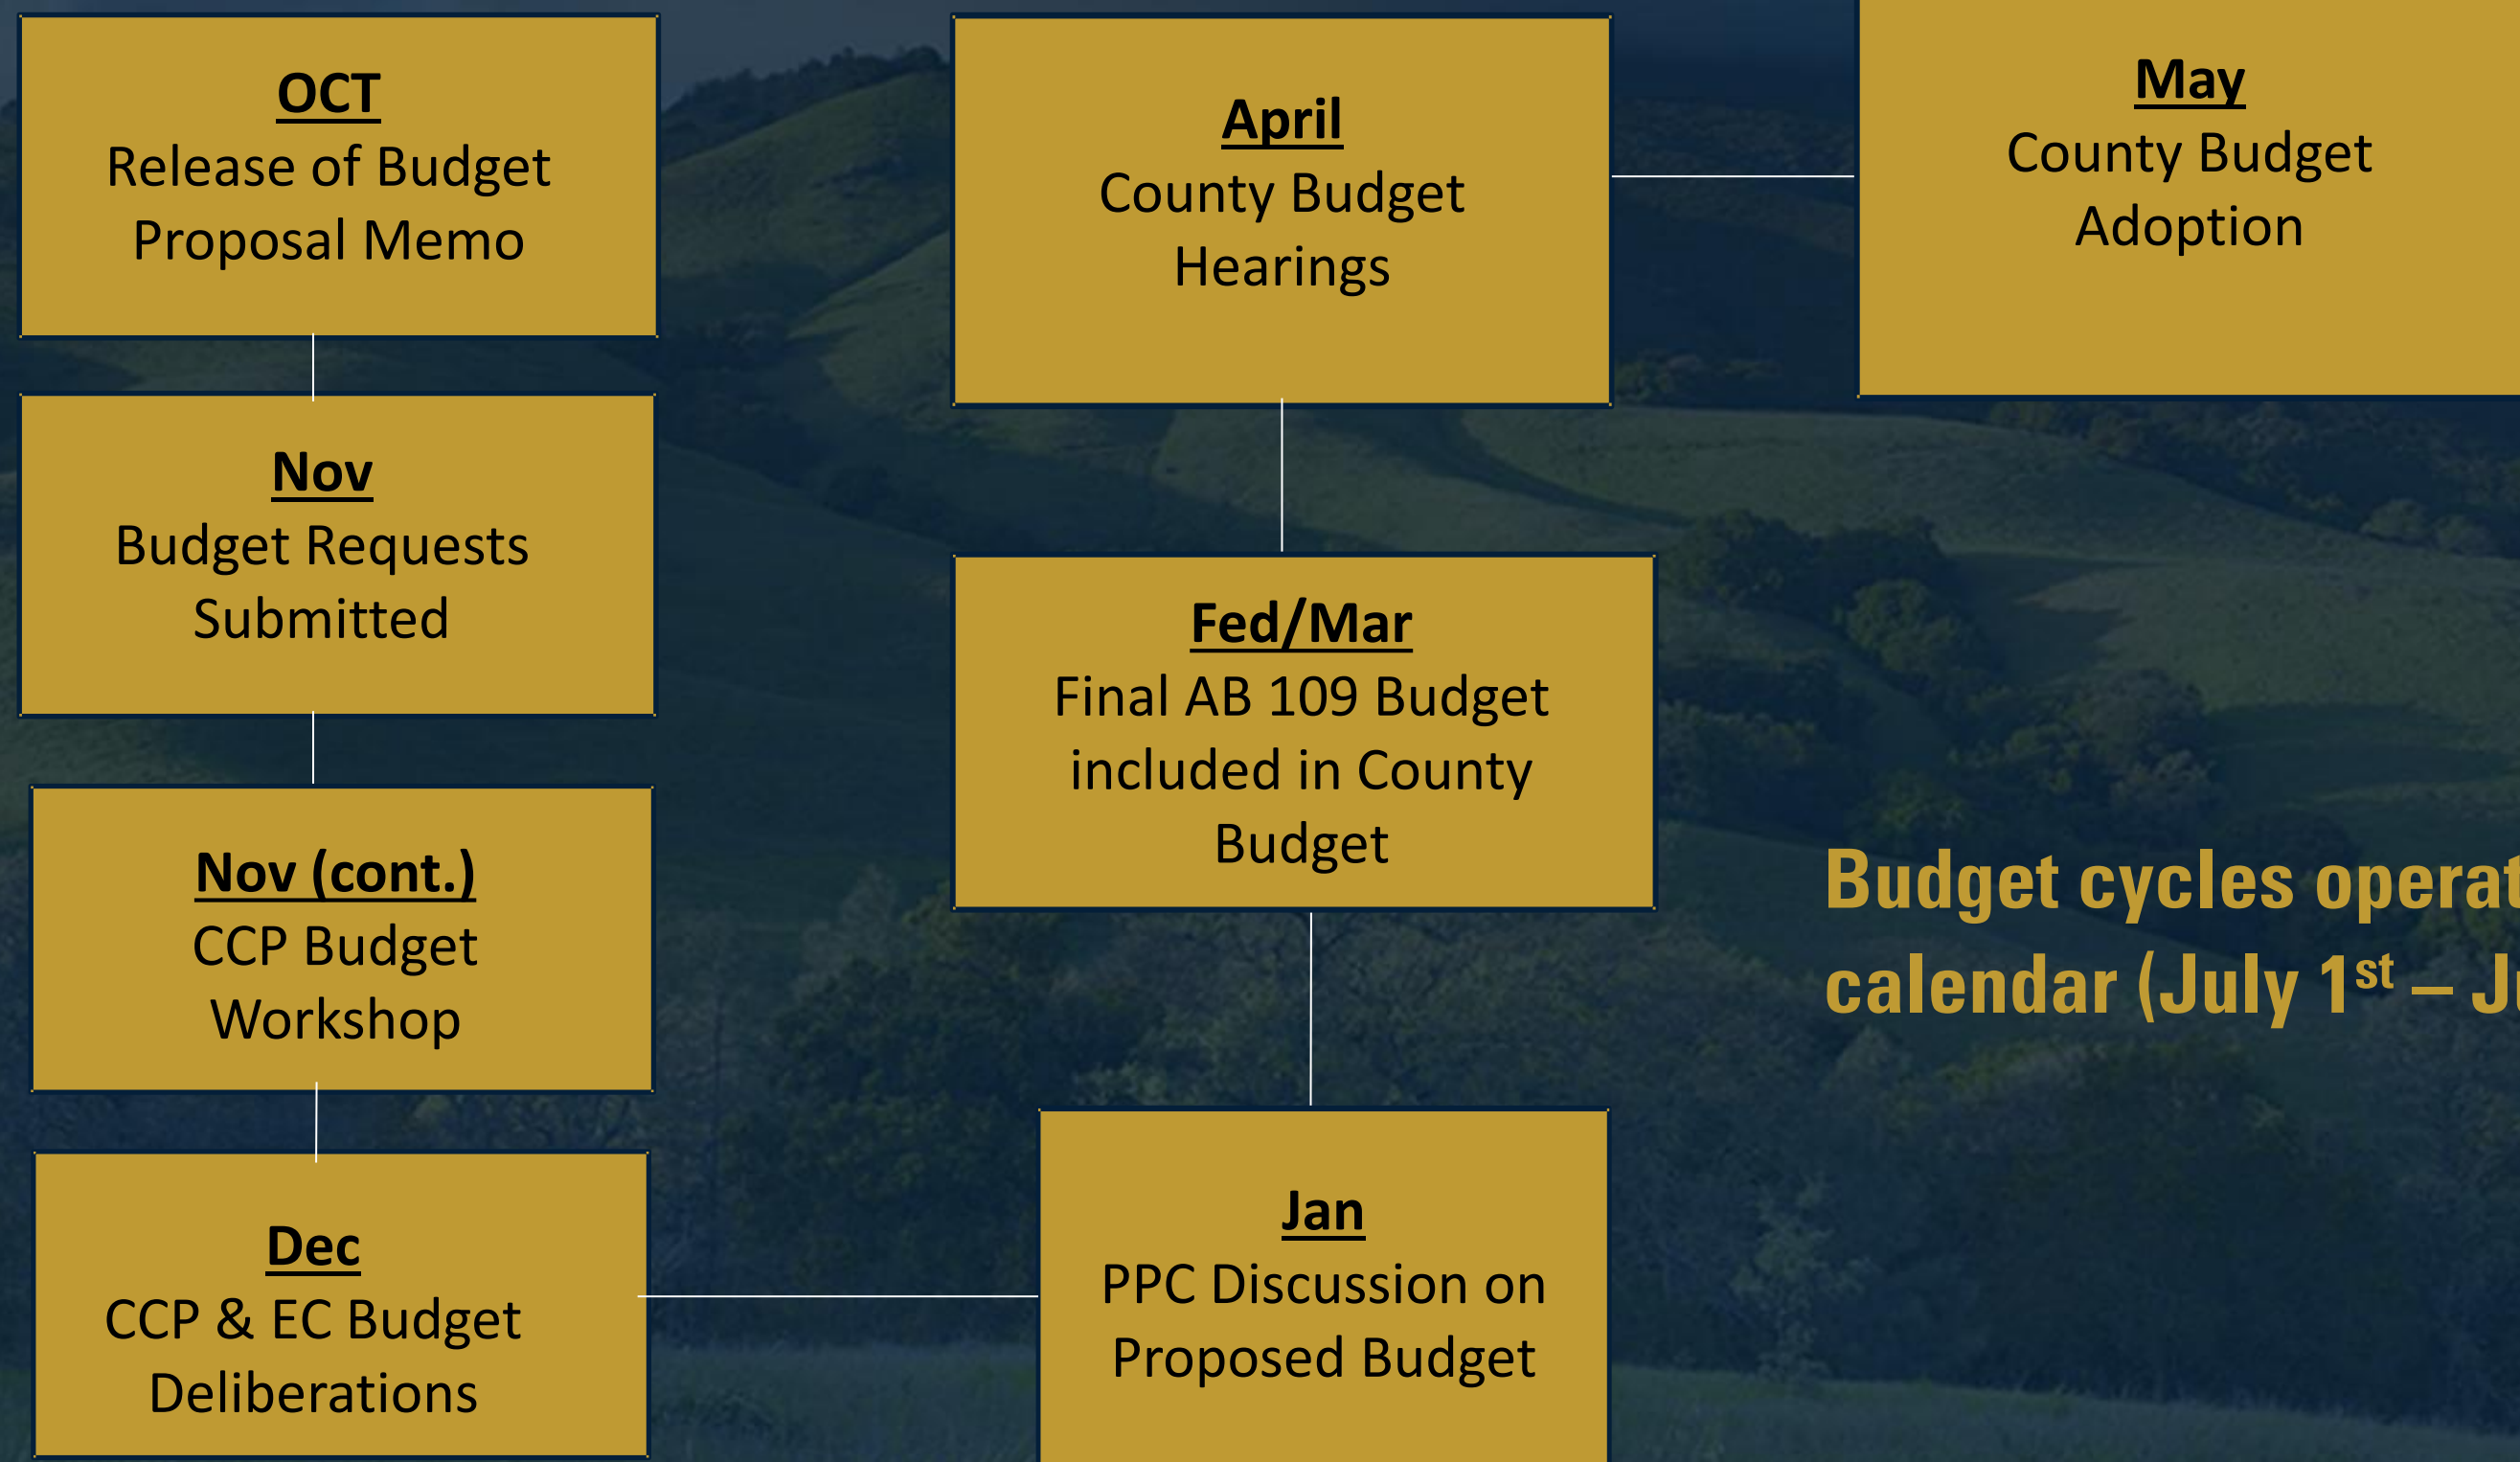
OCT
Release of Budget Proposal Memo

Nov
Budget Requests Submitted

Nov (cont.)
CCP Budget Workshop

Dec
CCP & EC Budget Deliberations

April
County Budget Hearings

Fed/Mar
Final AB 109 Budget included in County Budget

Jan
PPC Discussion on Proposed Budget

May
County Budget Adoption

Budget cycles operat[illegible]
calendar (July $1^{st}$ – J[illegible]